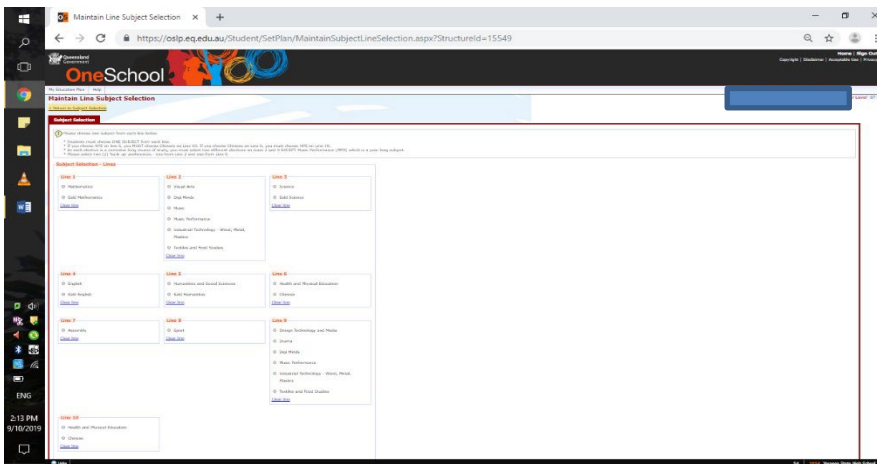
Maintain Line Subject Selection ×

https://oslp.eq.edu.au/Student/SetPlan/MaintainSubjectLineSelection.aspx?StructureId=15549

Queensland Government

OneSchool

Home | Sign Out
Copyright | Disclaimer | Acceptable Use | Privacy

My Education Plan | Help

Maintain Line Subject Selection

Level: 07

< Return to Subject Selection

Subject Selection

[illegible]

Subject Selection - Lines

Line 1
Mathematics
Gold Mathematics
Clear line

Line 2
Visual Arts
Digi Media
Music
Music Performance
Industrial Technology - Wood, Metal, Plastics
Textiles and Food Studies
Clear line

Line 3
Science
Gold Science
Clear line

Line 4
English
Gold English
Clear line

Line 5
Humanities and Social Sciences
Gold Humanities
Clear line

Line 6
Health and Physical Education
Chinese
Clear line

Line 7
Assembly
Clear line

Line 8
Sport
Clear line

Line 9
Design Technology and Media
Drama
Digi Media
Music Performance
Industrial Technology - Wood, Metal, Plastics
Textiles and Food Studies
Clear line

Line 10
Health and Physical Education
Chinese
Clear line

ENG
2:13 PM
9/10/2019